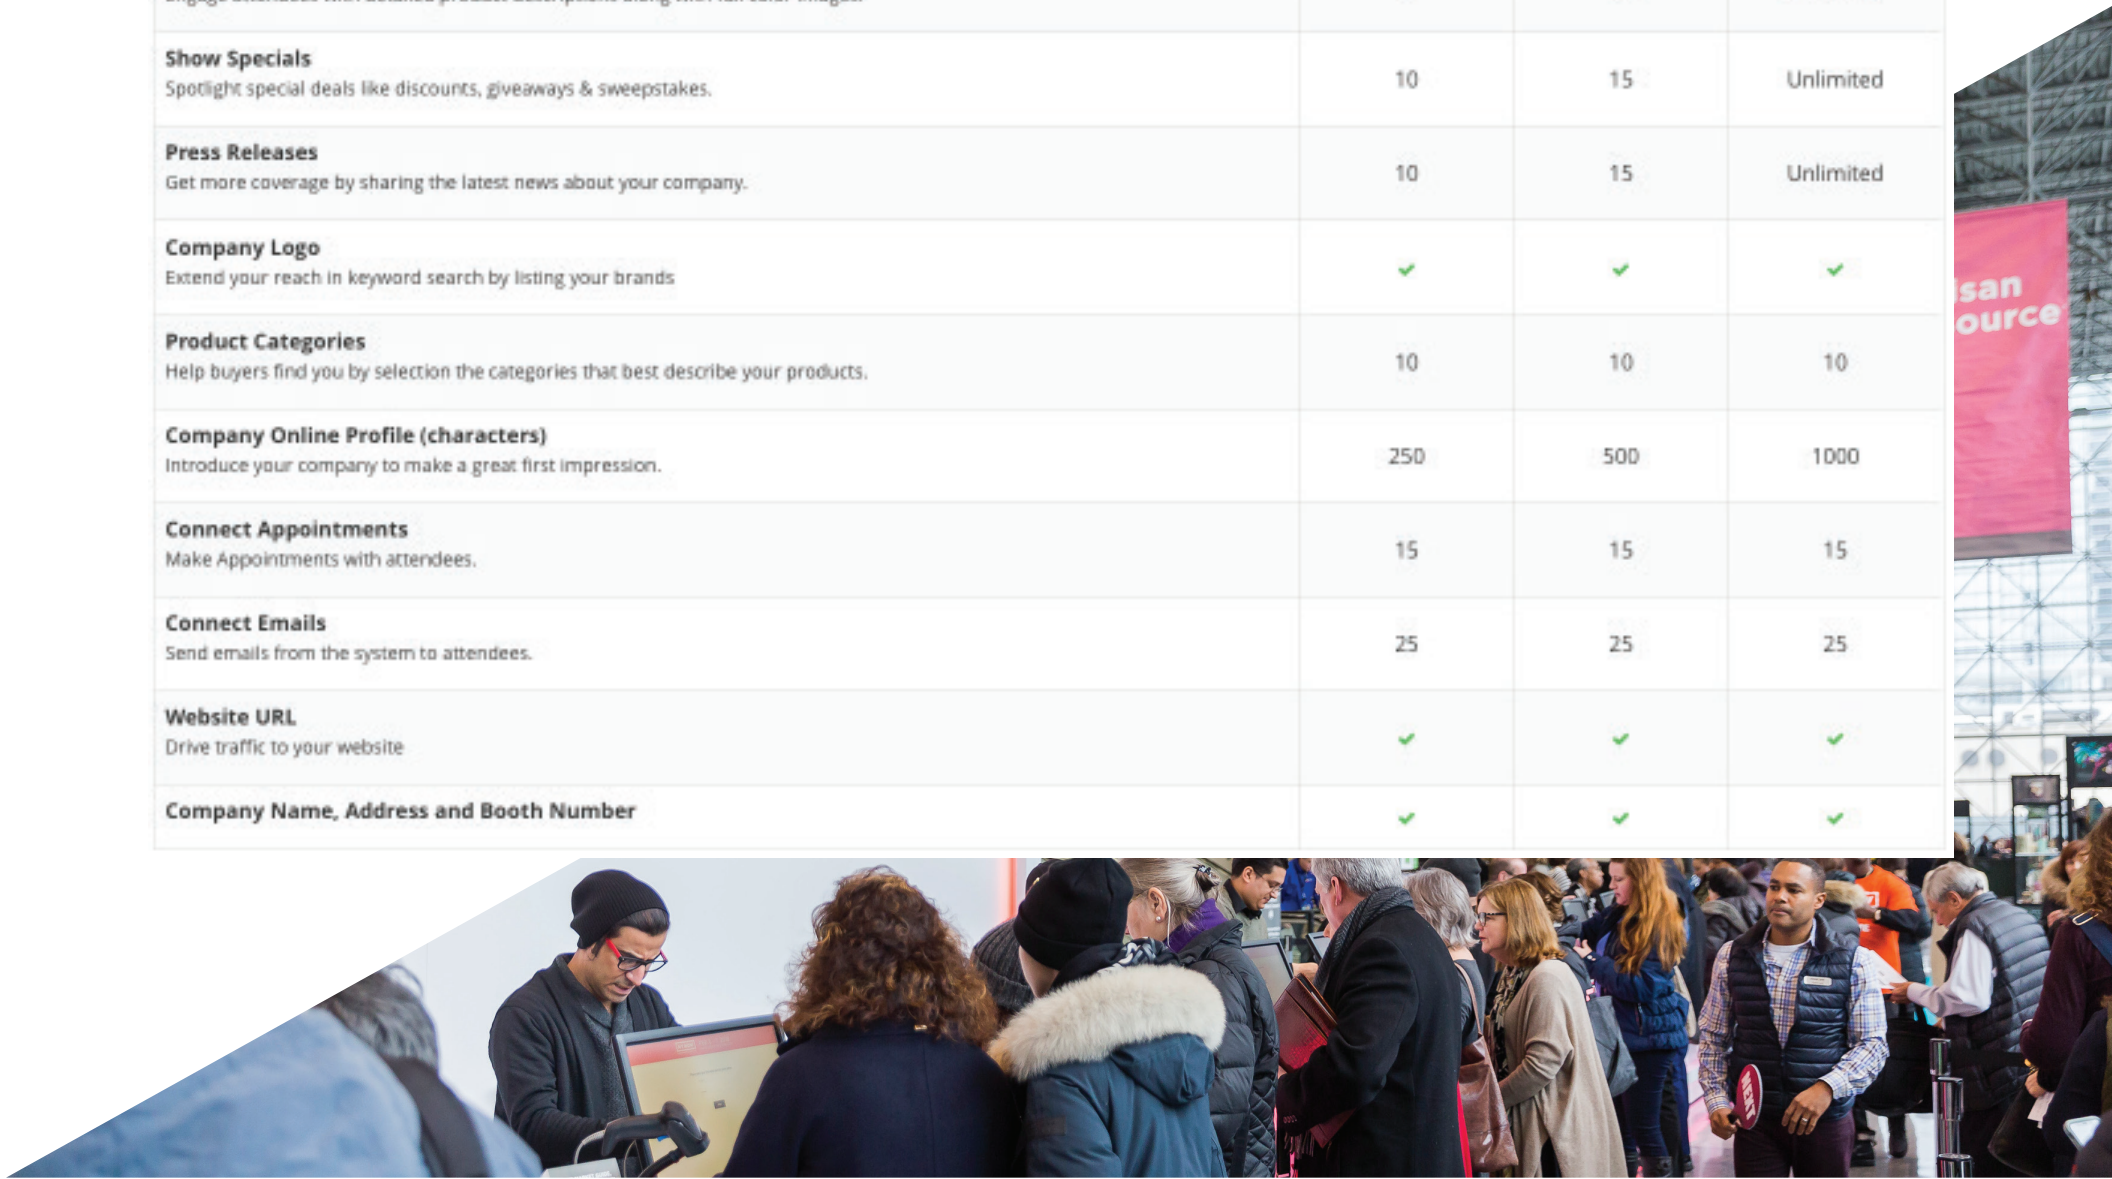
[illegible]

| | | | |
|---|---|---|---|
| **Show Specials** Spotlight special deals like discounts, giveaways & sweepstakes. | 10 | 15 | Unlimited |
| **Press Releases** Get more coverage by sharing the latest news about your company. | 10 | 15 | Unlimited |
| **Company Logo** Extend your reach in keyword search by listing your brands | ✓ | ✓ | ✓ |
| **Product Categories** Help buyers find you by selection the categories that best describe your products. | 10 | 10 | 10 |
| **Company Online Profile (characters)** Introduce your company to make a great first impression. | 250 | 500 | 1000 |
| **Connect Appointments** Make Appointments with attendees. | 15 | 15 | 15 |
| **Connect Emails** Send emails from the system to attendees. | 25 | 25 | 25 |
| **Website URL** Drive traffic to your website | ✓ | ✓ | ✓ |
| **Company Name, Address and Booth Number** | ✓ | ✓ | ✓ |

isan
ource

NEXT